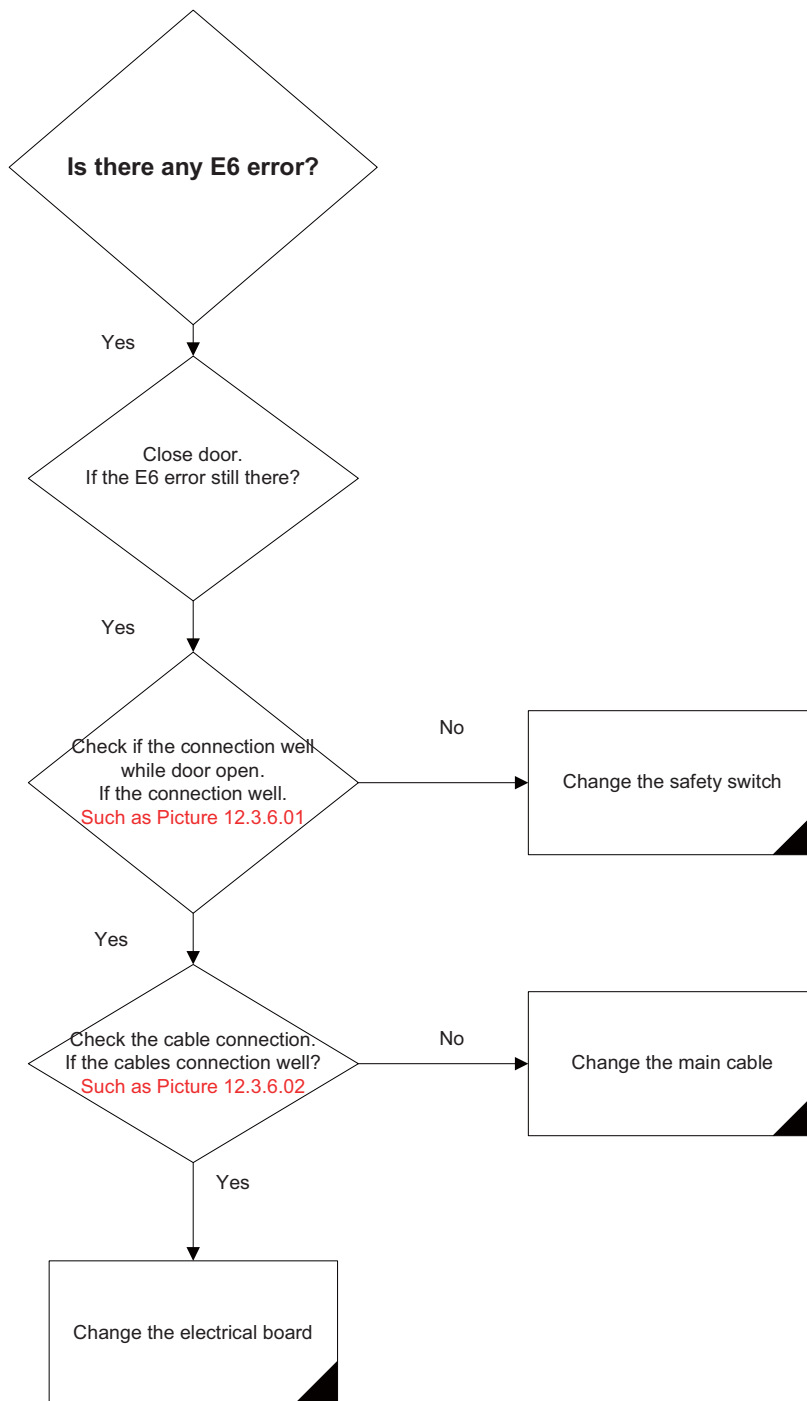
Is there any E6 error?

Yes

Close door.
If the E6 error still there?

Yes

Check if the connection well while door open.
If the connection well.
Such as Picture 12.3.6.01

No

Change the safety switch

Yes

Check the cable connection.
If the cables connection well?
Such as Picture 12.3.6.02

No

Change the main cable

Yes

Change the electrical board